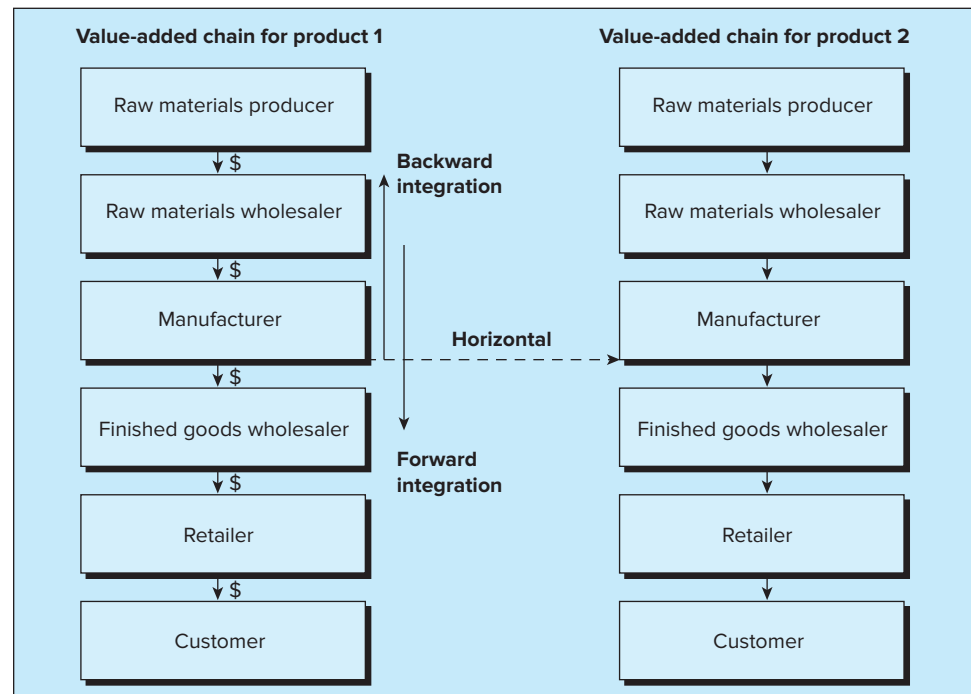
Value-added chain for product 1

Raw materials producer

$

Raw materials wholesaler

$

Manufacturer

$

Finished goods wholesaler

$

Retailer

$

Customer

Backward integration

Horizontal

Forward integration

Value-added chain for product 2

Raw materials producer

Raw materials wholesaler

Manufacturer

Finished goods wholesaler

Retailer

Customer